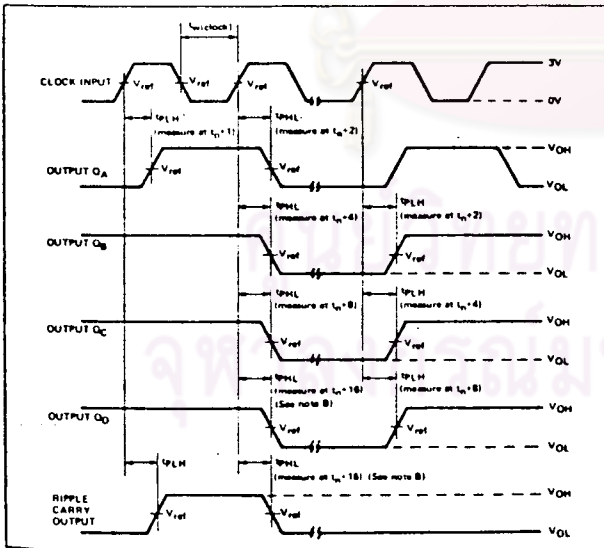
$t_{w(clock)}$

CLOCK INPUT $V_{ref}$ $V_{ref}$ $V_{ref}$ $V_{ref}$ 3V 0V

$t_{PLH}$ (measure at $t_n+1$) $t_{PHL}$ (measure at $t_n+2$)

OUTPUT $Q_A$ $V_{ref}$ $V_{ref}$ $V_{OH}$ $V_{OL}$

$t_{PHL}$ (measure at $t_n+4$) $t_{PLH}$ (measure at $t_n+2$)

OUTPUT $Q_B$ $V_{ref}$ $V_{ref}$ $V_{OH}$ $V_{OL}$

$t_{PHL}$ (measure at $t_n+8$) $t_{PLH}$ (measure at $t_n+4$)

OUTPUT $Q_C$ $V_{ref}$ $V_{ref}$ $V_{OH}$ $V_{OL}$

$t_{PHL}$ (measure at $t_n+16$) (See note B) $t_{PLH}$ (measure at $t_n+8$)

OUTPUT $Q_D$ $V_{ref}$ $V_{ref}$ $V_{OH}$ $V_{OL}$

$t_{PLH}$ $t_{PHL}$ (measure at $t_n+16$) (See note B)

RIPPLE CARRY OUTPUT $V_{ref}$ $V_{ref}$ $V_{OH}$ $V_{OL}$